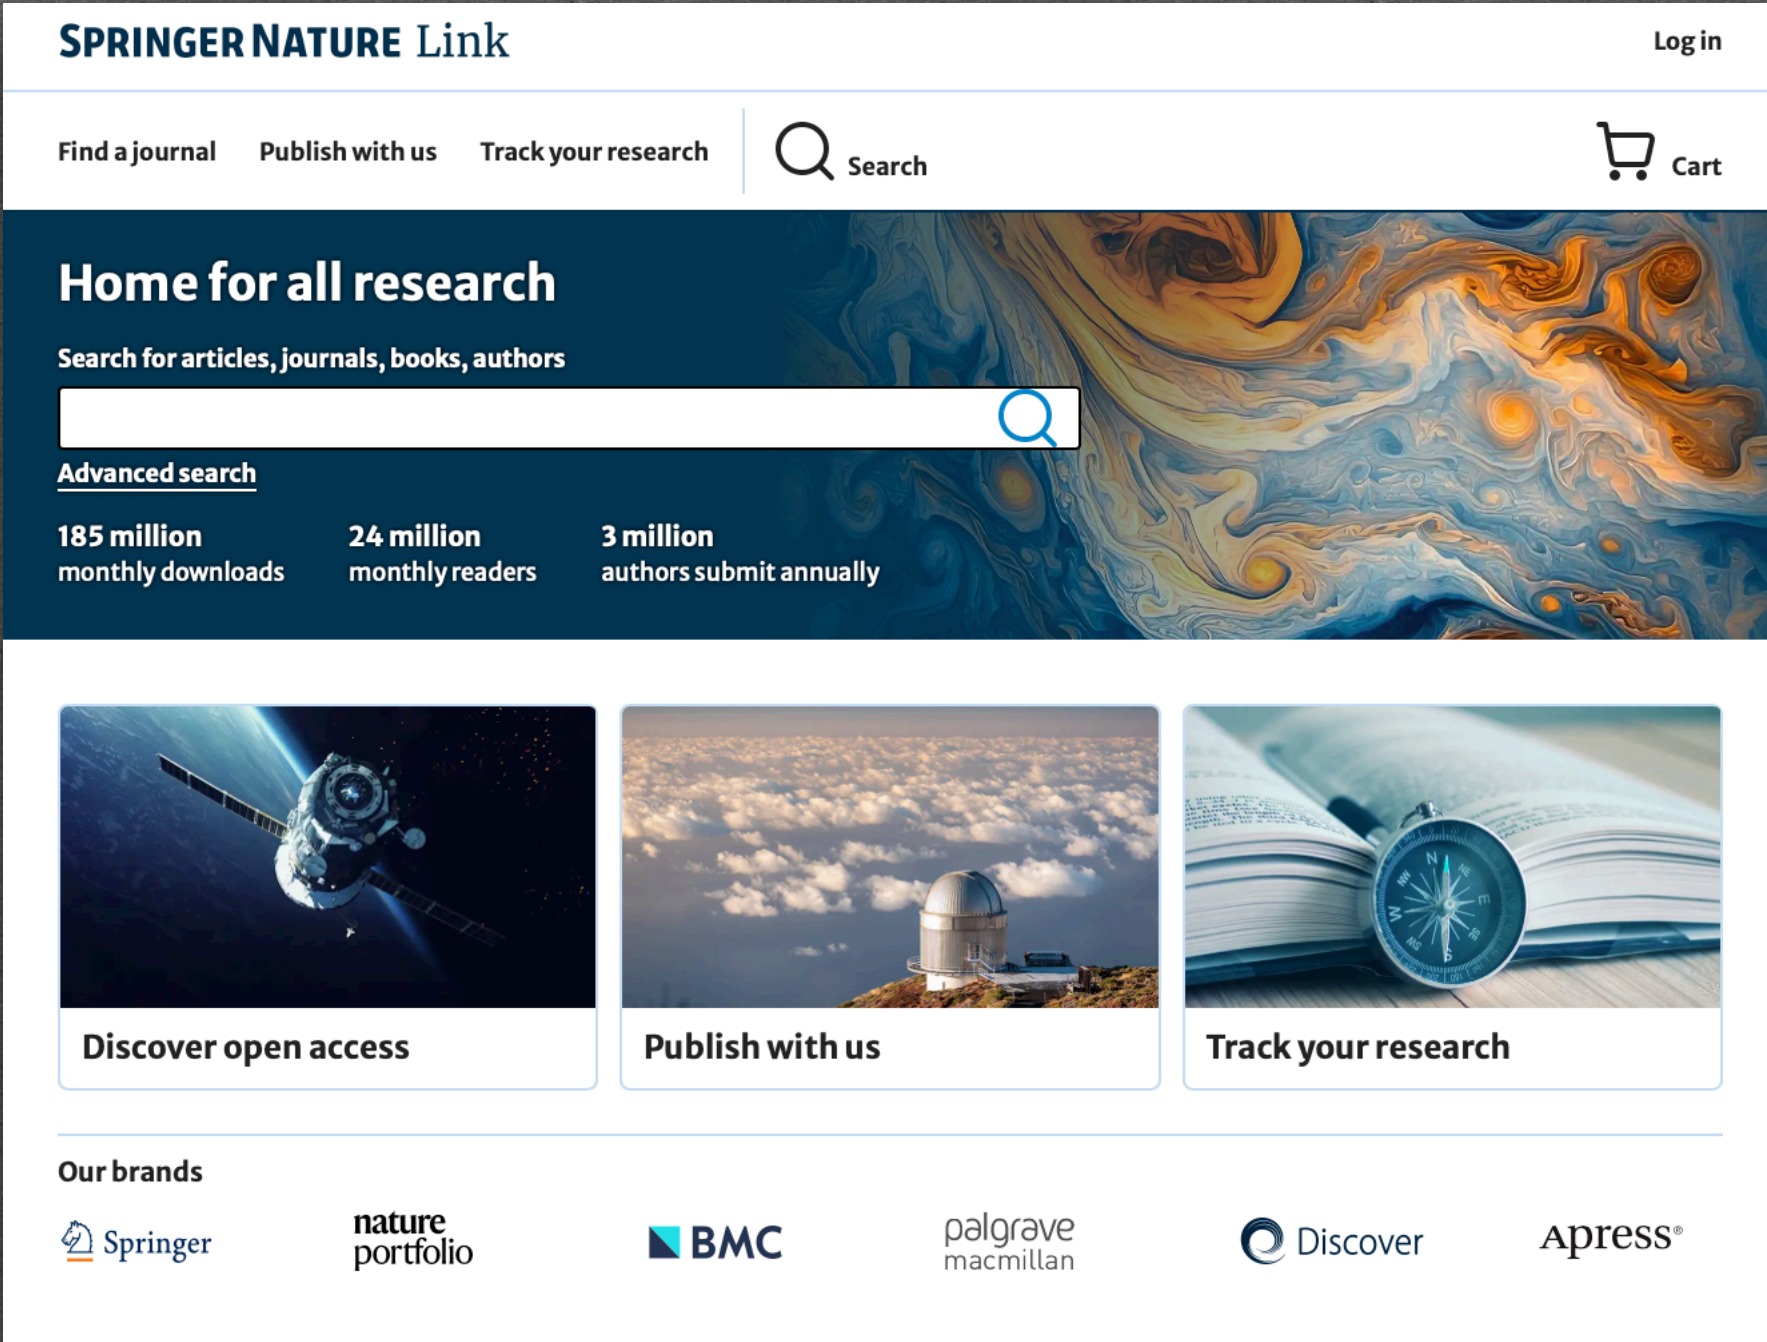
SPRINGER NATURE Link

Log in

Find a journal Publish with us Track your research

Search

Cart

Home for all research

Search for articles, journals, books, authors

Advanced search

185 million
monthly downloads

24 million
monthly readers

3 million
authors submit annually

Discover open access

Publish with us

Track your research

Our brands

Springer

nature portfolio

BMC

palgrave macmillan

Discover

Apress®